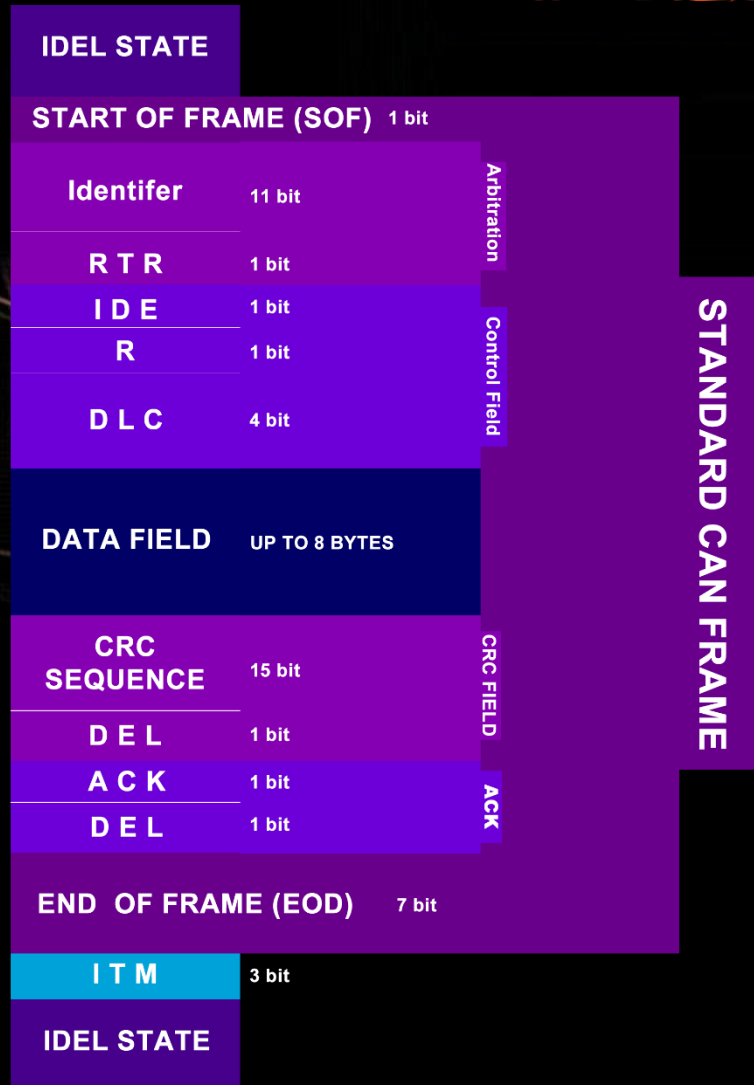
IDEL STATE

START OF FRAME (SOF) 1 bit

Identifer 11 bit

R T R 1 bit

Arbitration

I D E 1 bit

R 1 bit

D L C 4 bit

Control Field

DATA FIELD UP TO 8 BYTES

CRC SEQUENCE 15 bit

D E L 1 bit

CRC FIELD

A C K 1 bit

D E L 1 bit

ACK

END OF FRAME (EOD) 7 bit

I T M 3 bit

IDEL STATE

STANDARD CAN FRAME